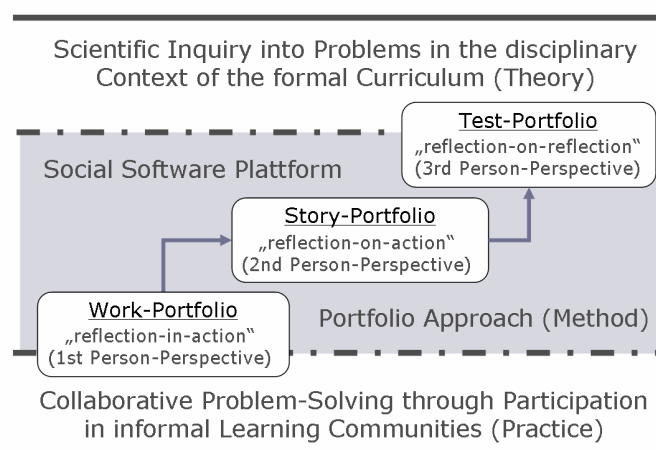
Scientific Inquiry into Problems in the disciplinary Context of the formal Curriculum (Theory)

Test-Portfolio
„reflection-on-reflection"
(3rd Person-Perspective)

Social Software Plattform

Story-Portfolio
„reflection-on-action"
(2nd Person-Perspective)

Work-Portfolio
„reflection-in-action"
(1st Person-Perspective)

Portfolio Approach (Method)

Collaborative Problem-Solving through Participation in informal Learning Communities (Practice)